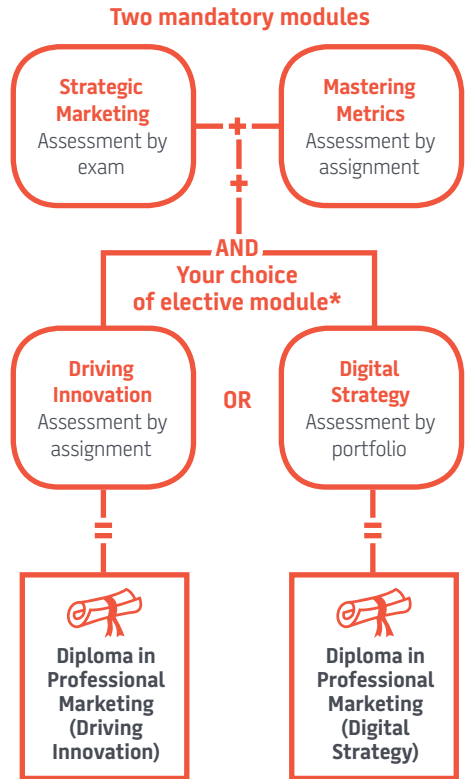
Two mandatory modules

Strategic Marketing
Assessment by exam

+

Mastering Metrics
Assessment by assignment

+

AND
Your choice of elective module*

Driving Innovation
Assessment by assignment

OR

Digital Strategy
Assessment by portfolio

=

=

Diploma in Professional Marketing (Driving Innovation)

Diploma in Professional Marketing (Digital Strategy)